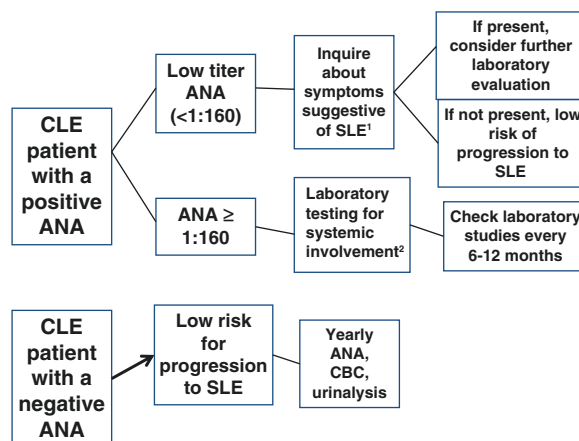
CLE patient with a positive ANA

Low titer ANA (<1:160)

Inquire about symptoms suggestive of SLE$^1$

If present, consider further laboratory evaluation

If not present, low risk of progression to SLE

ANA ≥ 1:160

Laboratory testing for systemic involvement$^2$

Check laboratory studies every 6-12 months

CLE patient with a negative ANA

Low risk for progression to SLE

Yearly ANA, CBC, urinalysis